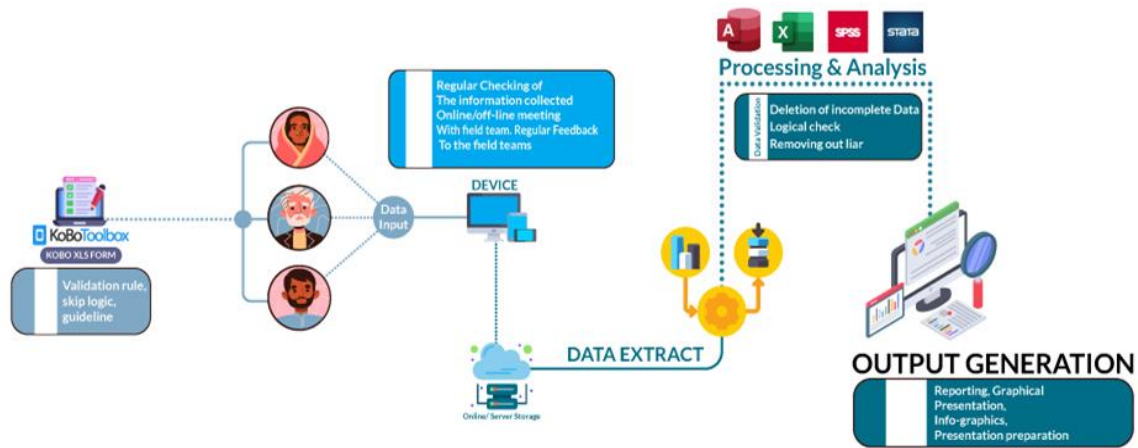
A X SPSS STATA

Processing & Analysis

Data Validation

Deletion of incomplete Data
Logical check
Removing out liar

Regular Checking of
The information collected
Online/off-line meeting
With field team. Regular Feedback
To the field teams

DEVICE

Data Input

KoBoToolbox

KOBO XLS FORM

Validation rule, skip logic, guideline

DATA EXTRACT

Online/ Server Storage

OUTPUT GENERATION

Reporting, Graphical Presentation,
Info-graphics,
Presentation preparation